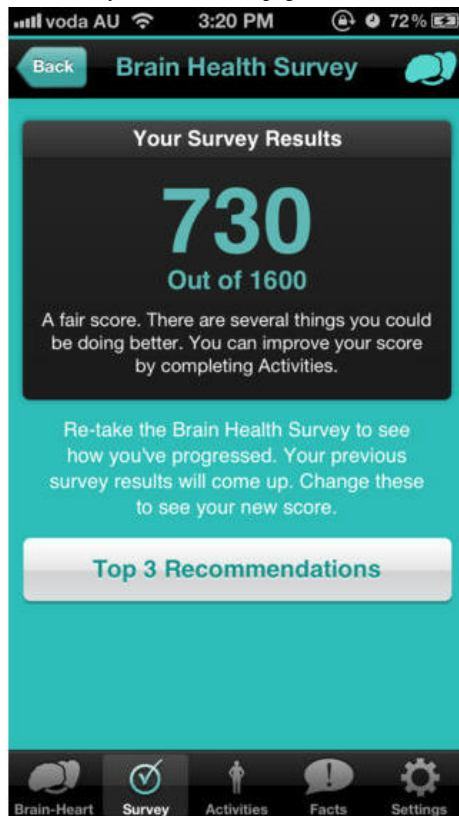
voda AU 3:20 PM 72%

Back Brain Health Survey

Your Survey Results

730

Out of 1600

A fair score. There are several things you could be doing better. You can improve your score by completing Activities.

Re-take the Brain Health Survey to see how you've progressed. Your previous survey results will come up. Change these to see your new score.

Top 3 Recommendations

Brain-Heart Survey Activities Facts Settings